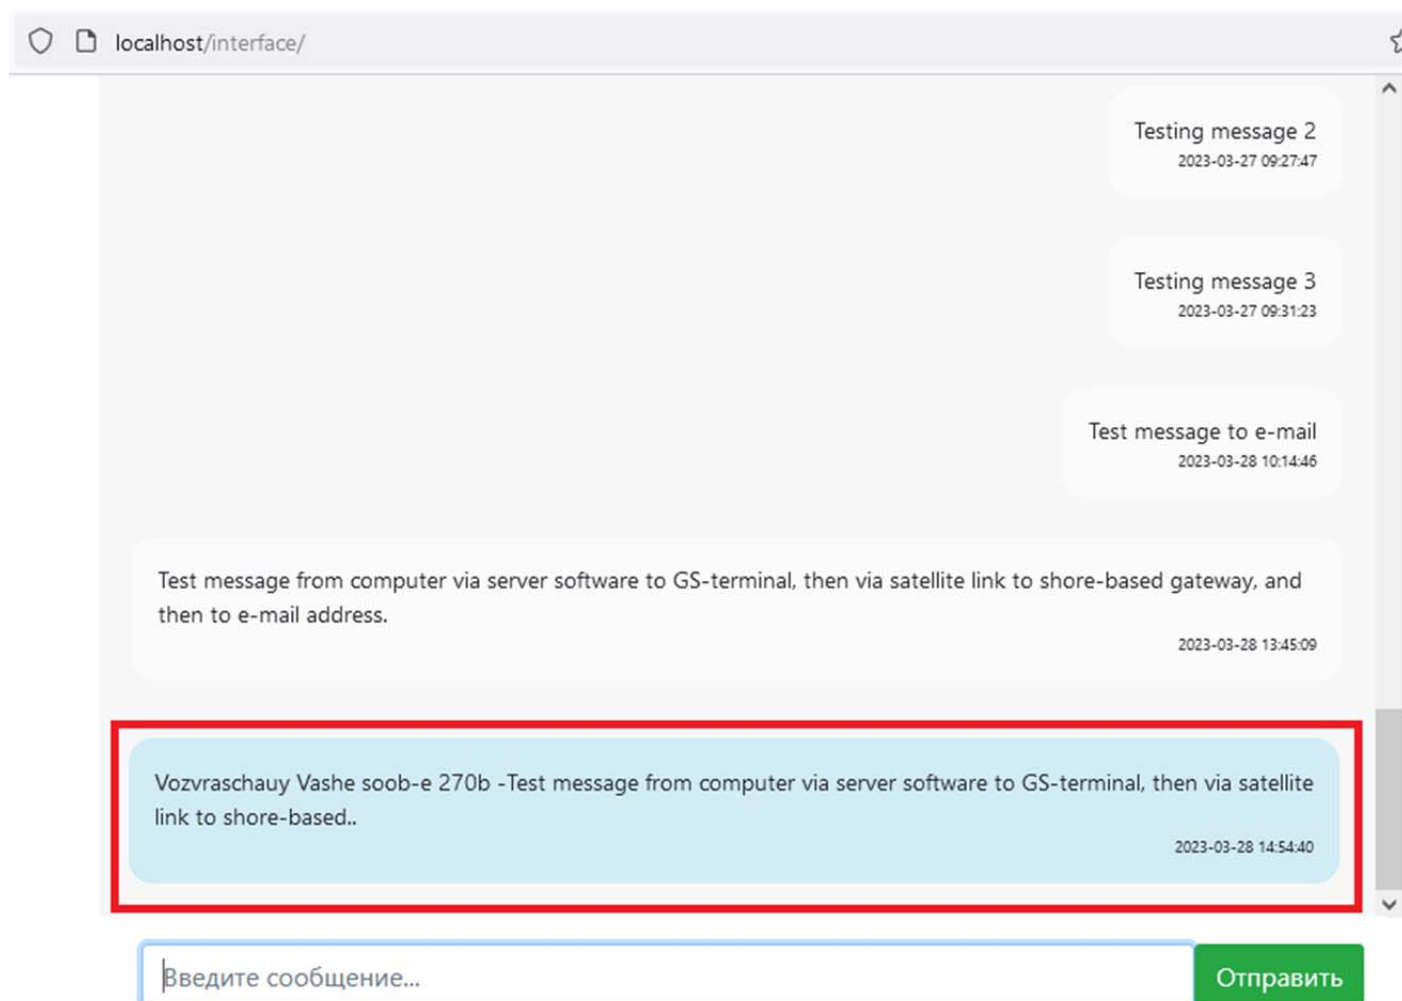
localhost/interface/

Testing message 2
2023-03-27 09:27:47

Testing message 3
2023-03-27 09:31:23

Test message to e-mail
2023-03-28 10:14:46

Test message from computer via server software to GS-terminal, then via satellite link to shore-based gateway, and then to e-mail address.
2023-03-28 13:45:09

Vozvraschauy Vashe soob-e 270b -Test message from computer via server software to GS-terminal, then via satellite link to shore-based..
2023-03-28 14:54:40

Введите сообщение...

Отправить